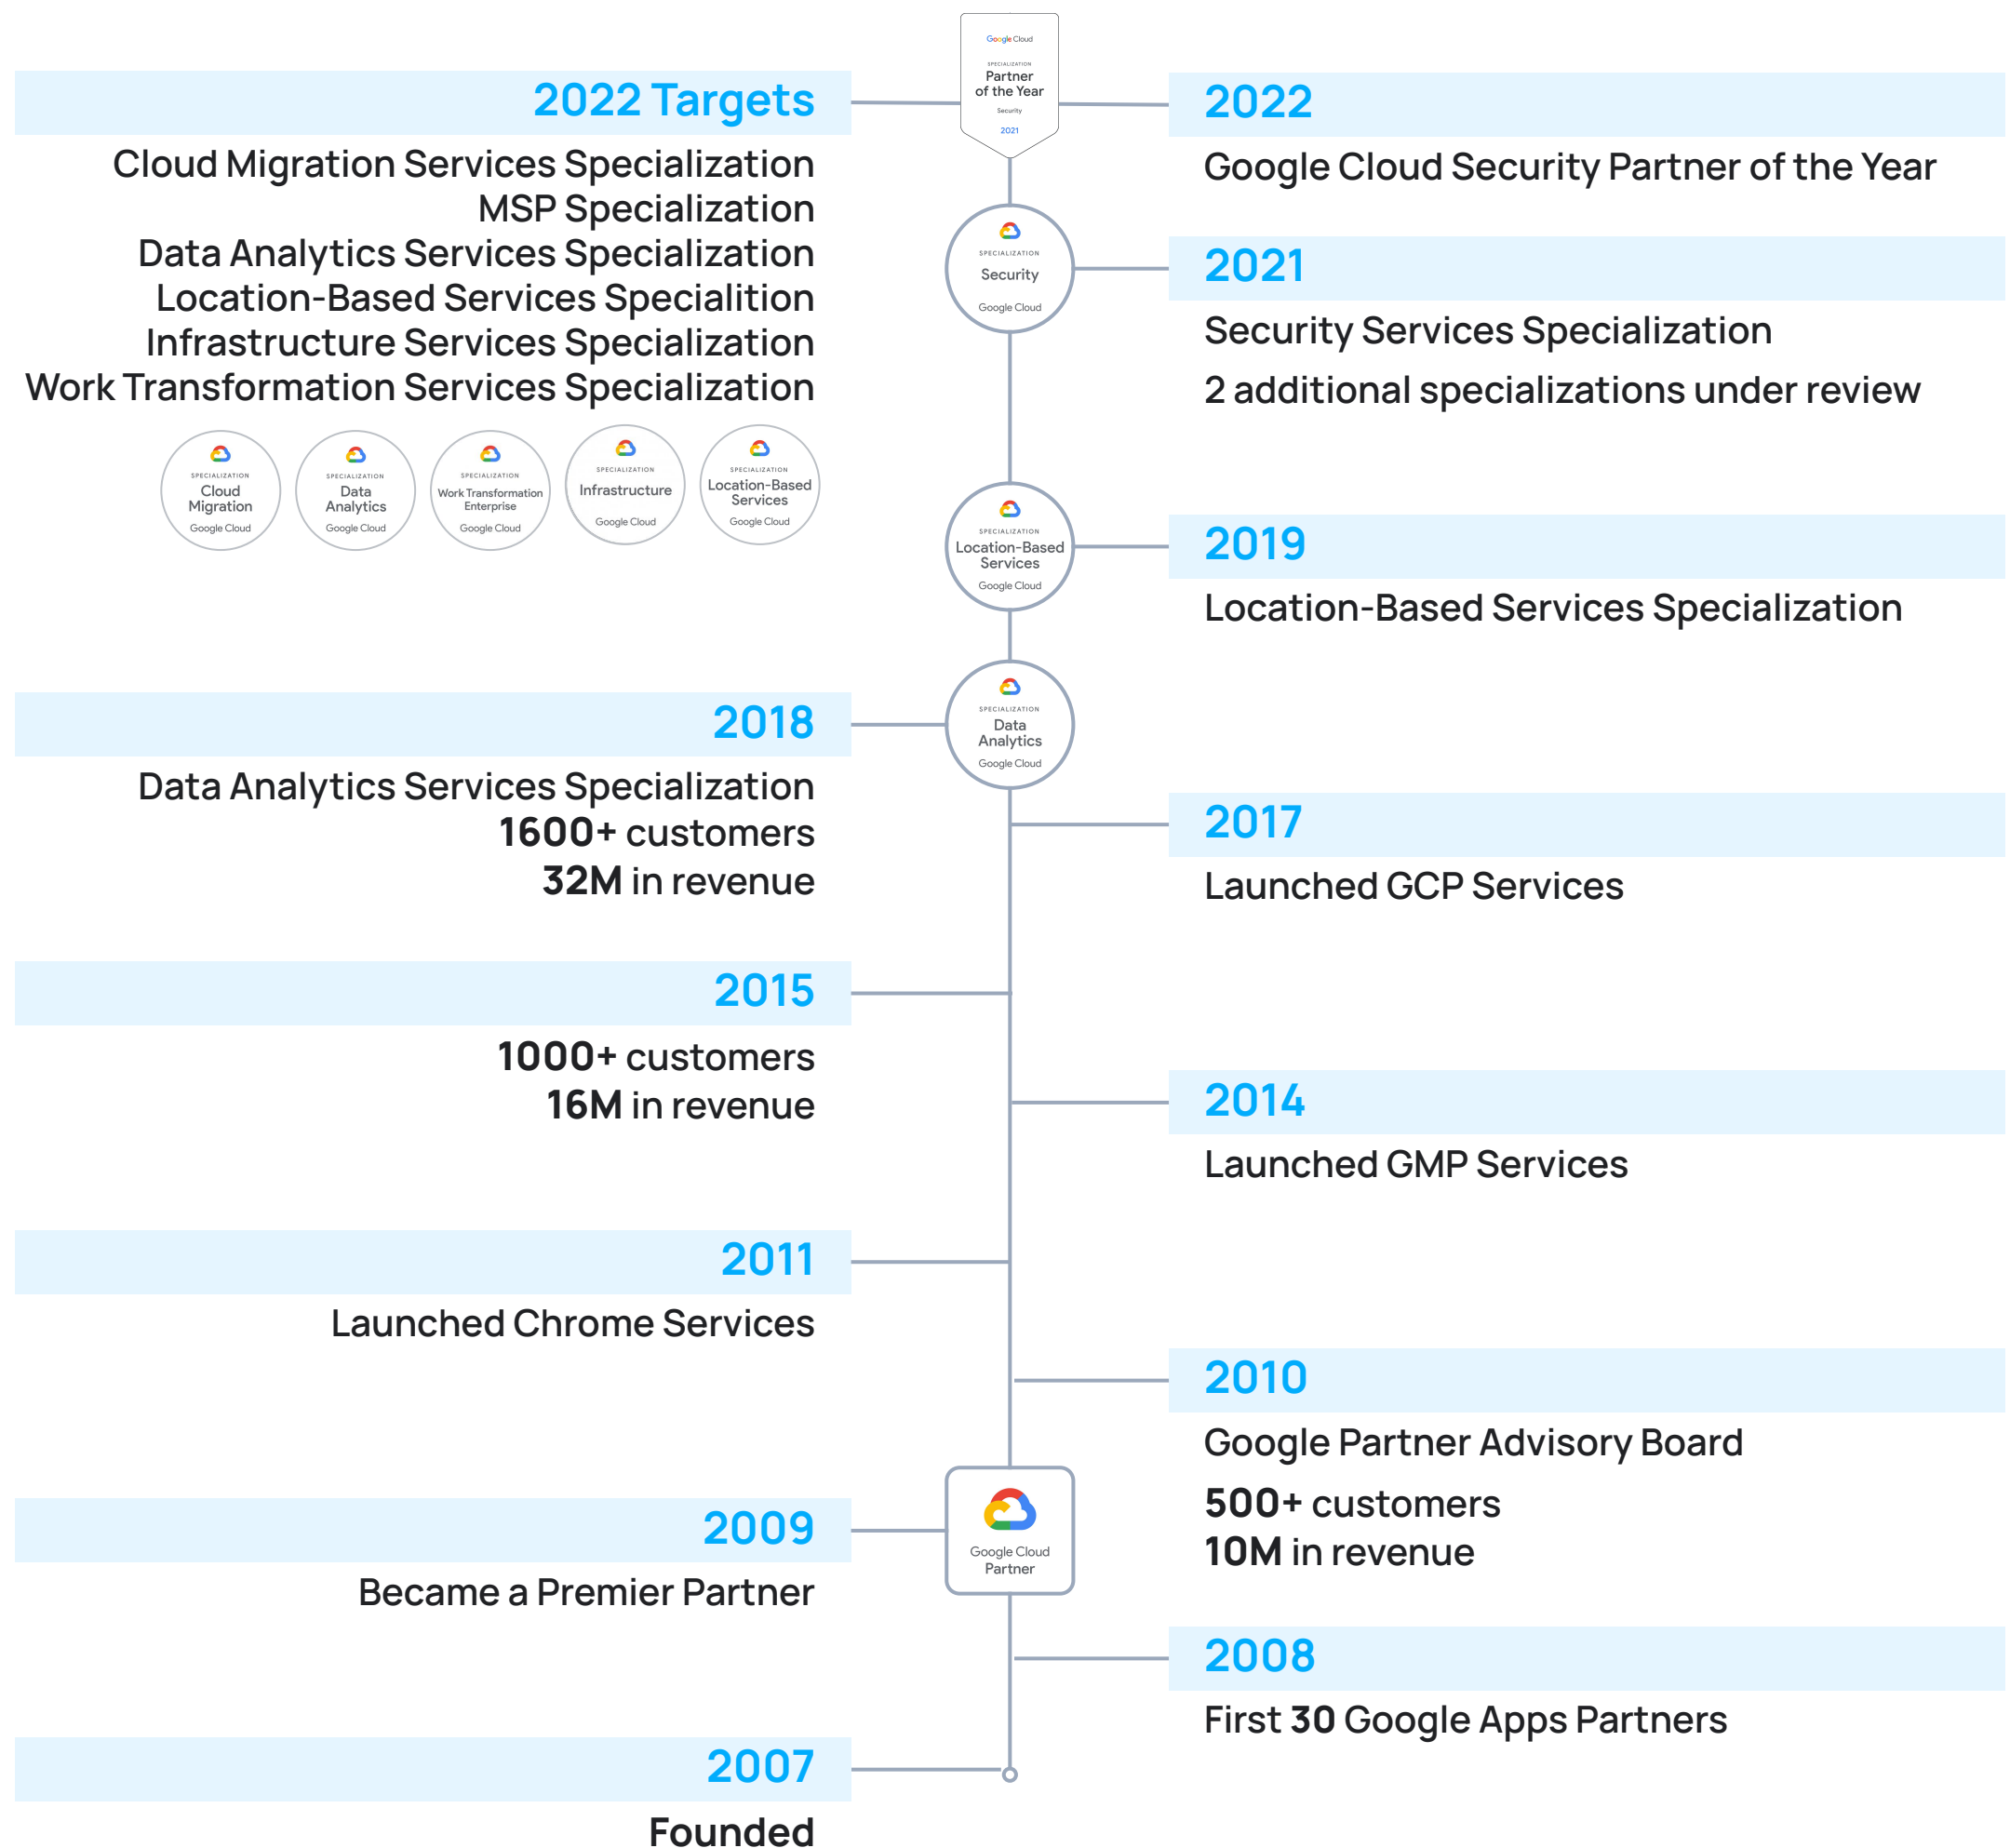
2022 Targets

Cloud Migration Services Specialization
MSP Specialization
Data Analytics Services Specialization
Location-Based Services Specialition
Infrastructure Services Specialization
Work Transformation Services Specialization

SPECIALIZATION Cloud Migration Google Cloud

SPECIALIZATION Data Analytics Google Cloud

SPECIALIZATION Work Transformation Enterprise Google Cloud

SPECIALIZATION Infrastructure Google Cloud

SPECIALIZATION Location-Based Services Google Cloud

Google Cloud SPECIALIZATION Partner of the Year Security 2021

2022

Google Cloud Security Partner of the Year

SPECIALIZATION Security Google Cloud

2021

Security Services Specialization

2 additional specializations under review

SPECIALIZATION Location-Based Services Google Cloud

2019

Location-Based Services Specialization

SPECIALIZATION Data Analytics Google Cloud

2018

Data Analytics Services Specialization
1600+ customers
32M in revenue

2017

Launched GCP Services

2015

1000+ customers
16M in revenue

2014

Launched GMP Services

2011

Launched Chrome Services

2010

Google Partner Advisory Board

500+ customers
10M in revenue

Google Cloud Partner

2009

Became a Premier Partner

2008

First 30 Google Apps Partners

2007

Founded